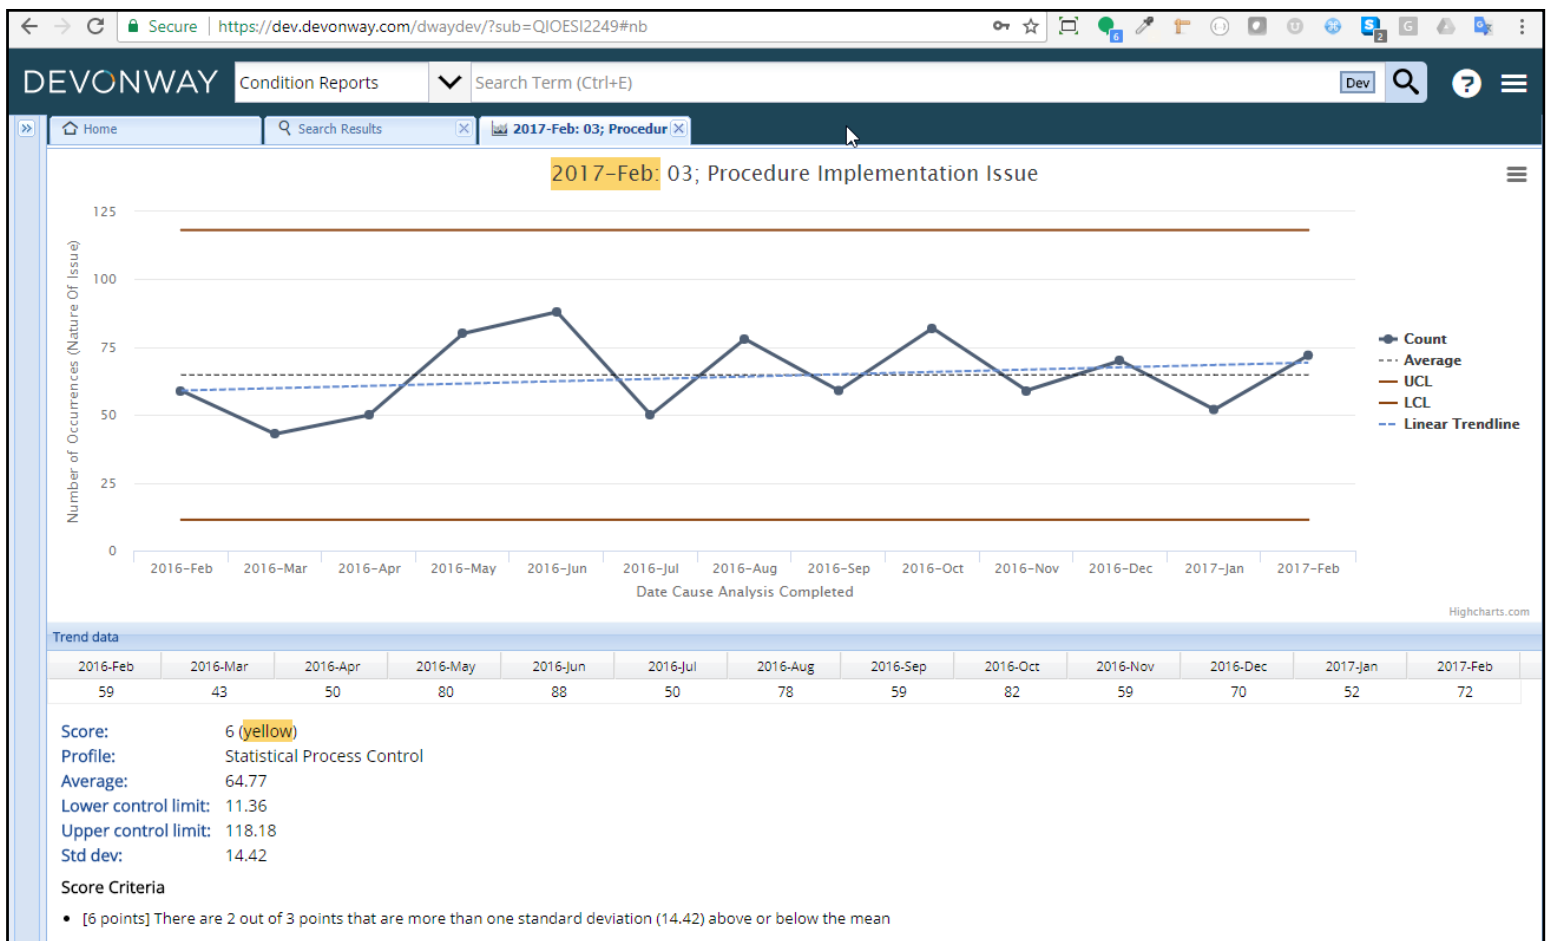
Secure | https://dev.devonway.com/dwaydev/?sub=QIOESI2249#nb

DEVONWAY Condition Reports Search Term (Ctrl+E) Dev

Home | Search Results | 2017-Feb: 03; Procedur

2017-Feb: 03; Procedure Implementation Issue

125
100
75
50
25
0

Number of Occurrences (Nature Of Issue)

2016-Feb 2016-Mar 2016-Apr 2016-May 2016-Jun 2016-Jul 2016-Aug 2016-Sep 2016-Oct 2016-Nov 2016-Dec 2017-Jan 2017-Feb

Date Cause Analysis Completed

Count
Average
UCL
LCL
Linear Trendline

Highcharts.com

Trend data

| 2016-Feb | 2016-Mar | 2016-Apr | 2016-May | 2016-Jun | 2016-Jul | 2016-Aug | 2016-Sep | 2016-Oct | 2016-Nov | 2016-Dec | 2017-Jan | 2017-Feb |
|---|---|---|---|---|---|---|---|---|---|---|---|---|
| 59 | 43 | 50 | 80 | 88 | 50 | 78 | 59 | 82 | 59 | 70 | 52 | 72 |

Score: 6 (yellow)
Profile: Statistical Process Control
Average: 64.77
Lower control limit: 11.36
Upper control limit: 118.18
Std dev: 14.42

Score Criteria

• [6 points] There are 2 out of 3 points that are more than one standard deviation (14.42) above or below the mean